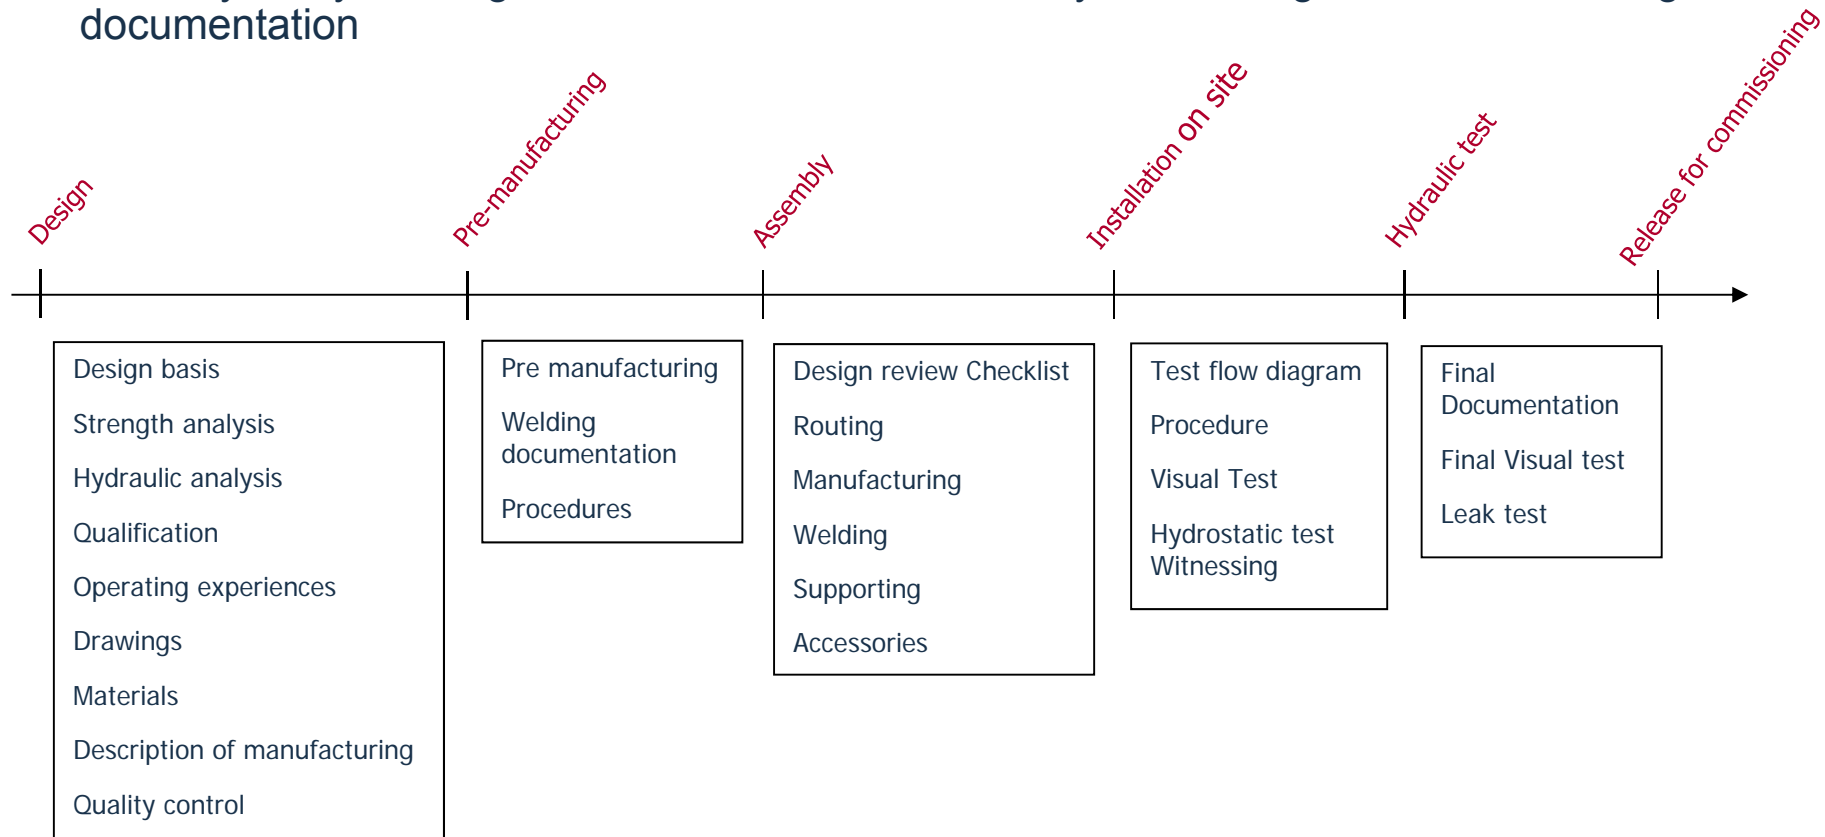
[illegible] documentation

Design

Pre-manufacturing

Assembly

Installation on site

Hydraulic test

Release for commissioning

Design basis

Strength analysis

Hydraulic analysis

Qualification

Operating experiences

Drawings

Materials

Description of manufacturing

Quality control

Pre manufacturing

Welding documentation

Procedures

Design review Checklist

Routing

Manufacturing

Welding

Supporting

Accessories

Test flow diagram

Procedure

Visual Test

Hydrostatic test Witnessing

Final Documentation

Final Visual test

Leak test